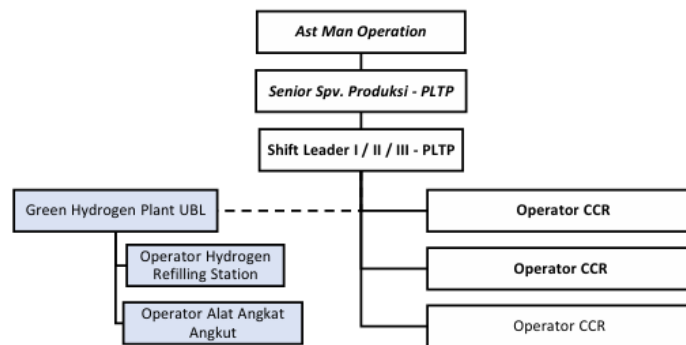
Ast Man Operation

Senior Spv. Produksi - PLTP

Shift Leader I / II / III - PLTP

Green Hydrogen Plant UBL

Operator Hydrogen Refilling Station

Operator Alat Angkat Angkut

Operator CCR

Operator CCR

Operator CCR